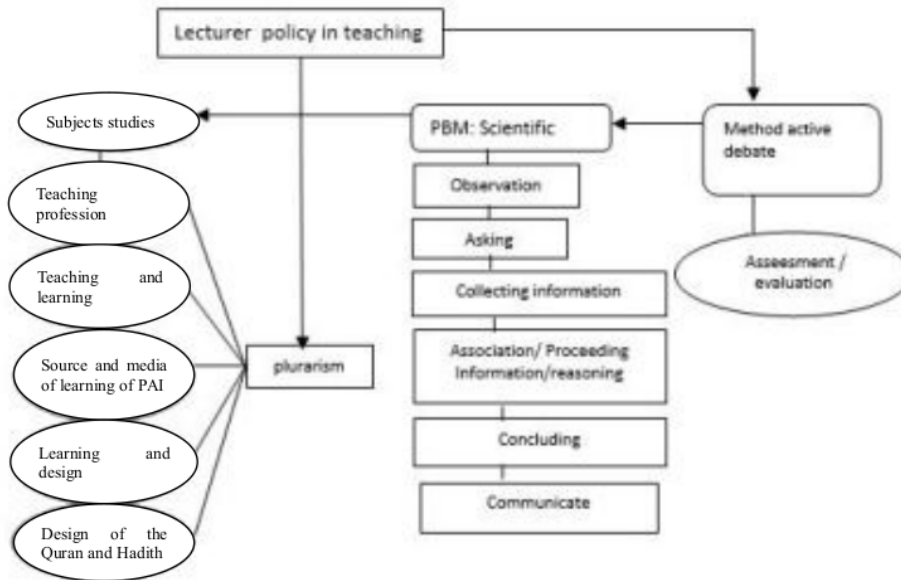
Lecturer policy in teaching

Subjects studies

PBM: Scientific

Method active debate

Teaching profession

Observation

Asking

Asseesment / evaluation

Teaching and learning

Collecting information

Source and media of learning of PAI

plurarism

Association/ Proceeding Information/reasoning

Learning and design

Concluding

Communicate

Design of the Quran and Hadith